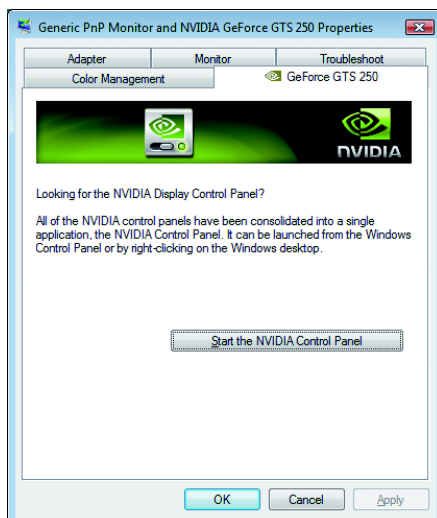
Generic PnP Monitor and NVIDIA GeForce GTS 250 Properties

Adapter
Monitor
Troubleshoot
Color Management
GeForce GTS 250

NVIDIA

Looking for the NVIDIA Display Control Panel?

All of the NVIDIA control panels have been consolidated into a single application, the NVIDIA Control Panel. It can be launched from the Windows Control Panel or by right-clicking on the Windows desktop.

Start the NVIDIA Control Panel

OK
Cancel
Apply